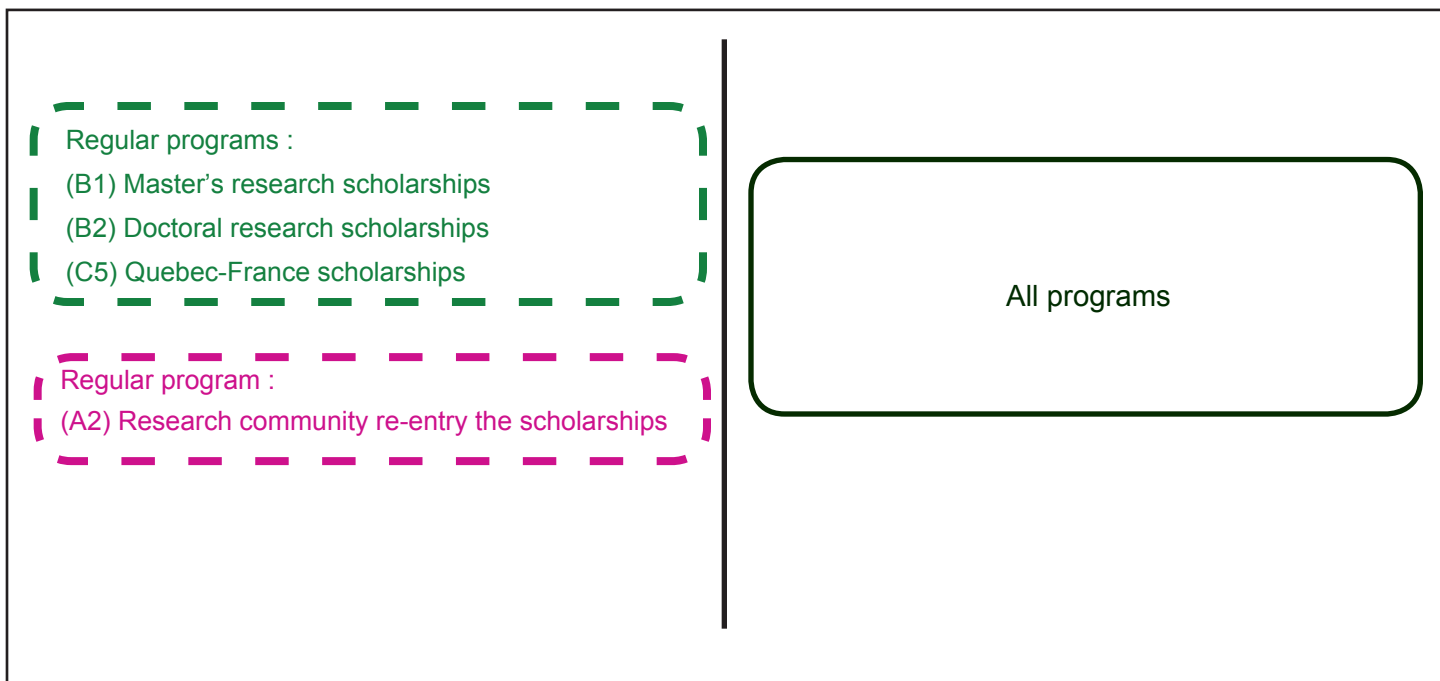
Regular programs :
(B1) Master’s research scholarships
(B2) Doctoral research scholarships
(C5) Quebec-France scholarships

Regular program :
(A2) Research community re-entry the scholarships

All programs